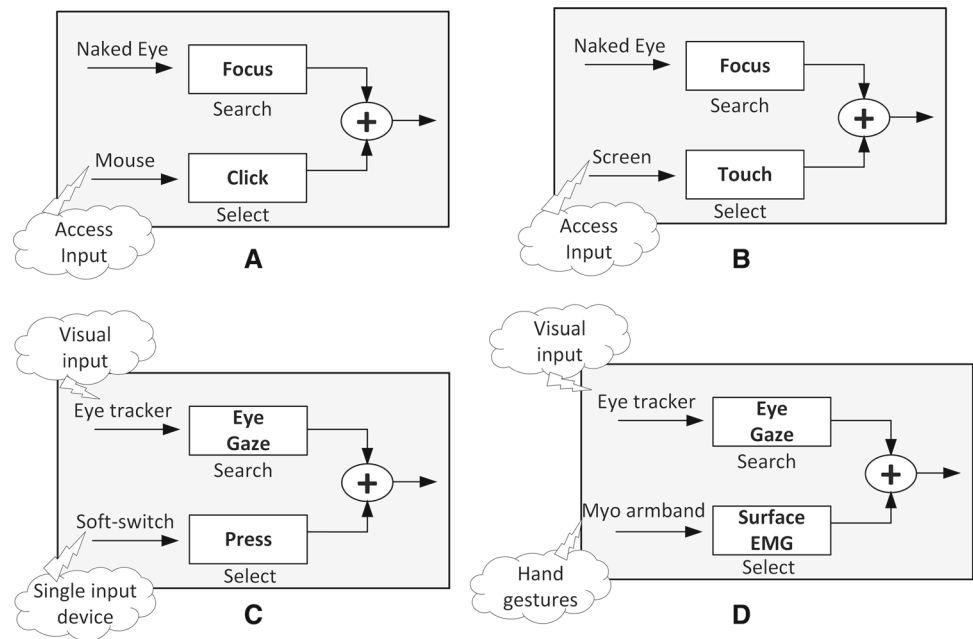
Naked Eye
Focus
Search
+
Mouse
Click
Select
Access Input
A

Naked Eye
Focus
Search
+
Screen
Touch
Select
Access Input
B

Visual input
Eye tracker
Eye Gaze
Search
+
Soft-switch
Press
Select
Single input device
C

Visual input
Eye tracker
Eye Gaze
Search
+
Myo armband
Surface EMG
Select
Hand gestures
D